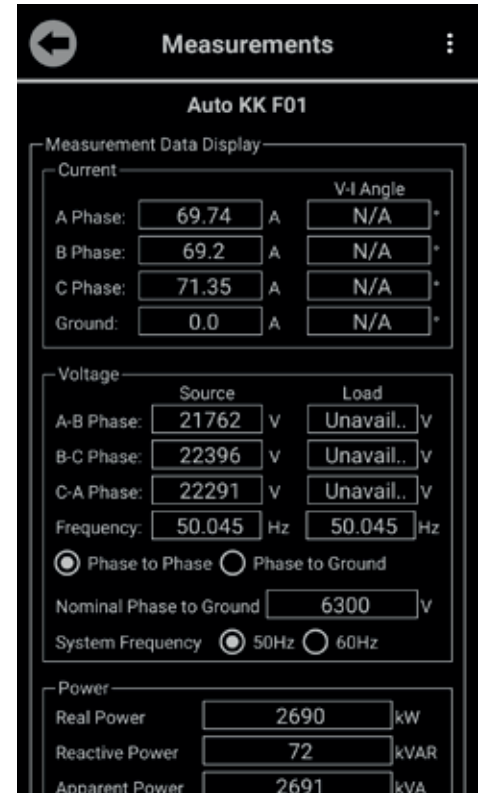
Measurements

Auto KK F01

Measurement Data Display

Current

V-I Angle

A Phase: 69.74 A N/A °

B Phase: 69.2 A N/A °

C Phase: 71.35 A N/A °

Ground: 0.0 A N/A °

Voltage

Source Load

A-B Phase: 21762 V Unavail.. V

B-C Phase: 22396 V Unavail.. V

C-A Phase: 22291 V Unavail.. V

Frequency: 50.045 Hz 50.045 Hz

Phase to Phase Phase to Ground

Nominal Phase to Ground 6300 V

System Frequency 50Hz 60Hz

Power

Real Power 2690 kW

Reactive Power 72 kVAR

Apparent Power 2691 kVA